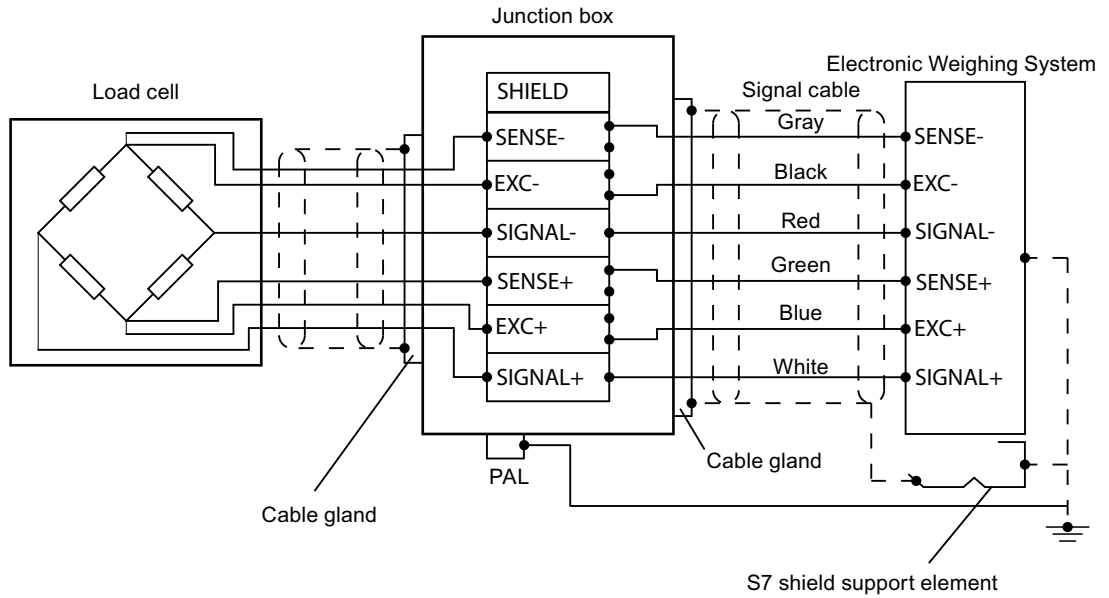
Junction box

Electronic Weighing System

Load cell

SHIELD

Signal cable

SENSE-

Gray

SENSE-

EXC-

Black

EXC-

SIGNAL-

Red

SIGNAL-

SENSE+

Green

SENSE+

EXC+

Blue

EXC+

SIGNAL+

White

SIGNAL+

Cable gland

PAL

Cable gland

S7 shield support element